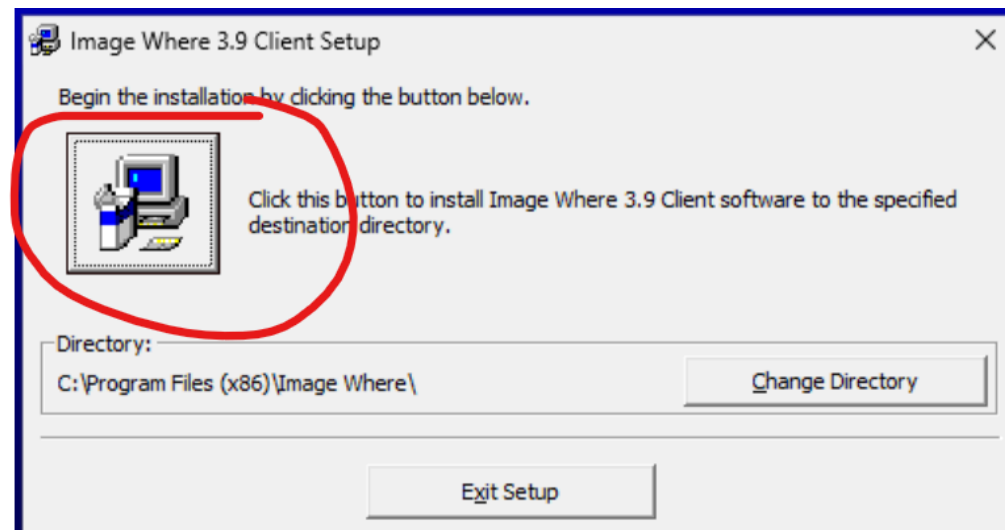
Image Where 3.9 Client Setup

Begin the installation by clicking the button below.

Click this button to install Image Where 3.9 Client software to the specified destination directory.

Directory:
C:\Program Files (x86)\Image Where\

Change Directory

Exit Setup